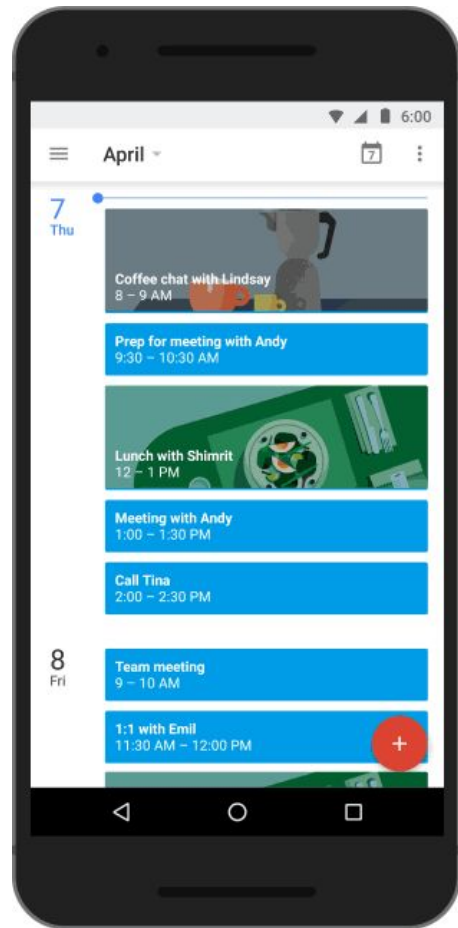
6:00

April

7

7
Thu

Coffee chat with Lindsay
8 – 9 AM

Prep for meeting with Andy
9:30 – 10:30 AM

Lunch with Shimrit
12 – 1 PM

Meeting with Andy
1:00 – 1:30 PM

Call Tina
2:00 – 2:30 PM

8
Fri

Team meeting
9 – 10 AM

1:1 with Emil
11:30 AM – 12:00 PM

+